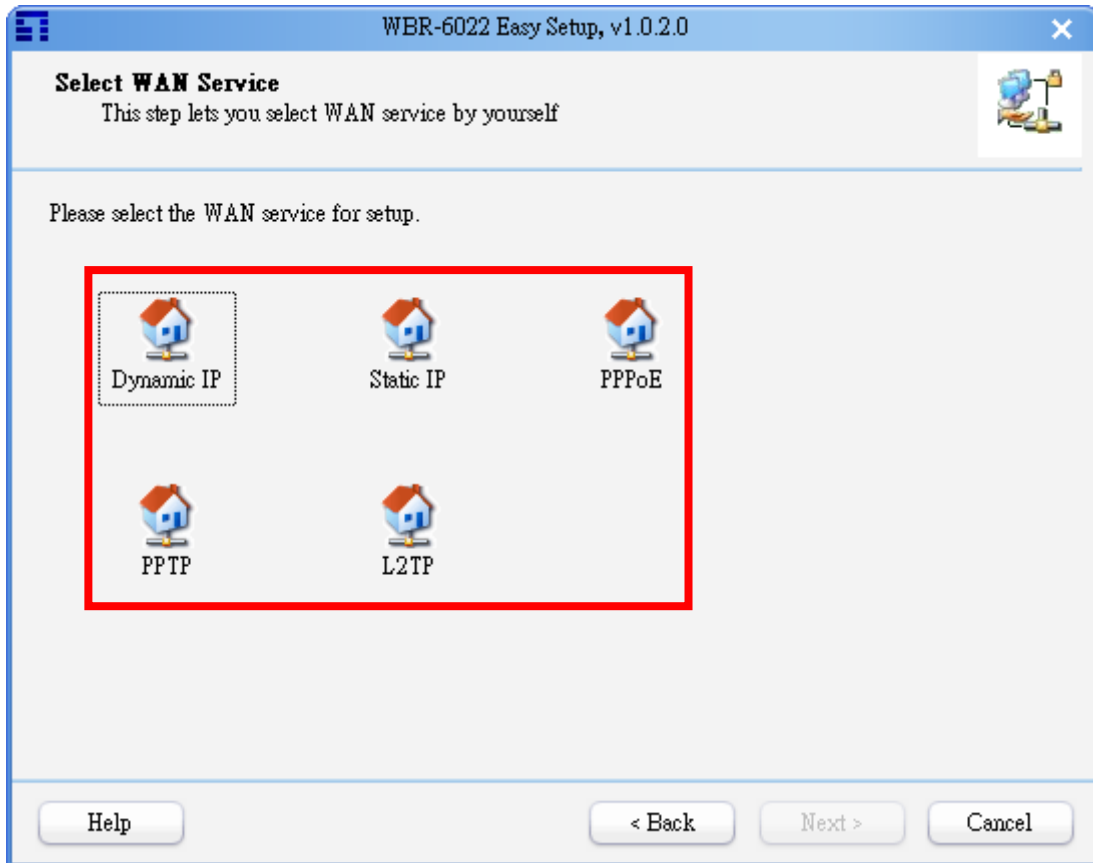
WBR-6022 Easy Setup, v1.0.2.0

Select WAN Service
This step lets you select WAN service by yourself

Please select the WAN service for setup.

Dynamic IP

Static IP

PPPoE

PPTP

L2TP

Help

< Back

Next >

Cancel